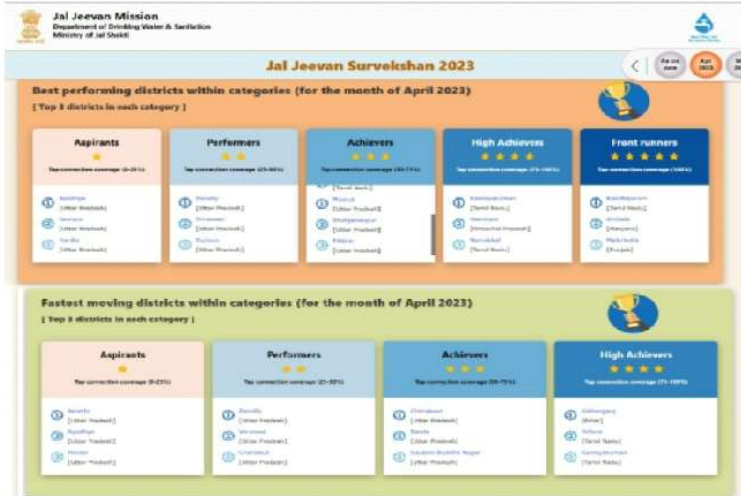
Jal Jeevan Mission
Department of Drinking Water & Sanitation
Ministry of Jal Shakti

Jal Jeevan Survekshan 2023

As on date
Apr 2023

Best performing districts within categories (for the month of April 2023)
[ Top 3 districts in each category ]

Aspirants
Tap connection coverage (0-25%)
1 Sambhal [Uttar Pradesh]
2 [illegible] [Uttar Pradesh]
3 Hardoi [Uttar Pradesh]

Performers
Tap connection coverage (25-50%)
1 Bareilly [Uttar Pradesh]
2 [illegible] [Uttar Pradesh]
3 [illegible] [Uttar Pradesh]

Achievers
Tap connection coverage (50-75%)
[Tamil Nadu]
1 Meerut [Uttar Pradesh]
2 Shahjahanpur [Uttar Pradesh]
3 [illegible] [Uttar Pradesh]

High Achievers
Tap connection coverage (75-100%)
1 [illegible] [Tamil Nadu]
2 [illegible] [Himachal Pradesh]
3 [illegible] [Tamil Nadu]

Front runners
Tap connection coverage (100%)
1 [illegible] [Tamil Nadu]
2 Ambala [Haryana]
3 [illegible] [Punjab]

Fastest moving districts within categories (for the month of April 2023)
[ Top 3 districts in each category ]

Aspirants
Tap connection coverage (0-25%)
1 Amethi [Uttar Pradesh]
2 Sambhal [Uttar Pradesh]
3 Hardoi [Uttar Pradesh]

Performers
Tap connection coverage (25-50%)
1 Bareilly [Uttar Pradesh]
2 Varanasi [Uttar Pradesh]
3 Chandauli [Uttar Pradesh]

Achievers
Tap connection coverage (50-75%)
1 Chandauli [Uttar Pradesh]
2 Basti [Uttar Pradesh]
3 Gautam Buddha Nagar [Uttar Pradesh]

High Achievers
Tap connection coverage (75-100%)
1 Kishanganj [Bihar]
2 Salem [Tamil Nadu]
3 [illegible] [Tamil Nadu]